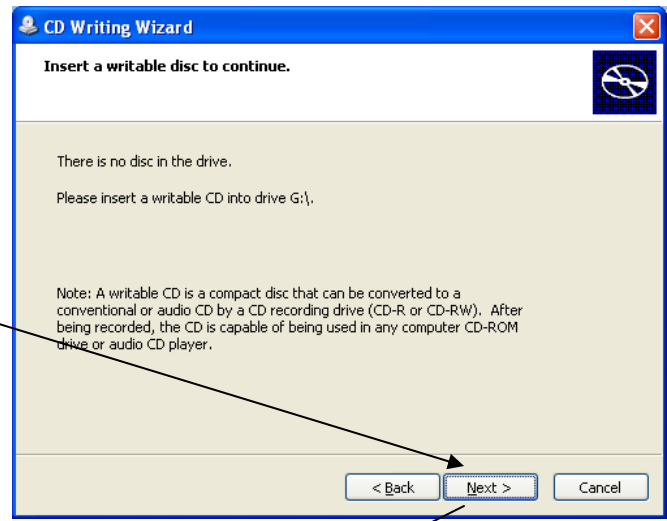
CD Writing Wizard

Insert a writable disc to continue.

There is no disc in the drive.

Please insert a writable CD into drive G:\.

Note: A writable CD is a compact disc that can be converted to a conventional or audio CD by a CD recording drive (CD-R or CD-RW). After being recorded, the CD is capable of being used in any computer CD-ROM drive or audio CD player.

< Back
Next >
Cancel